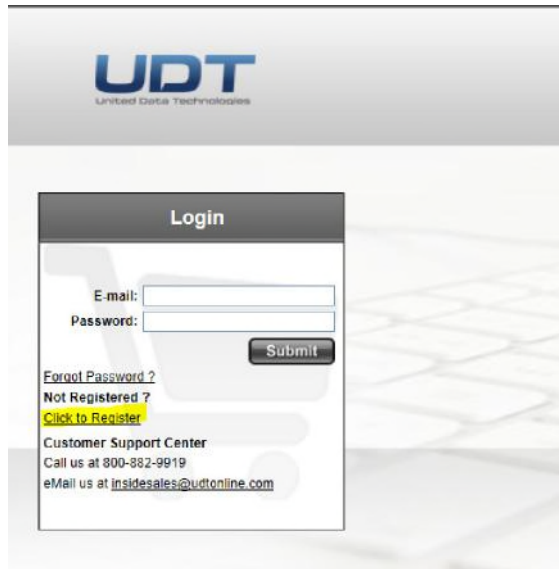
UDT
United Data Technologies

Login

E-mail:
Password:
Submit

Forgot Password ?
Not Registered ?
Click to Register

Customer Support Center
Call us at 800-882-9919
eMail us at insidesales@udtonline.com